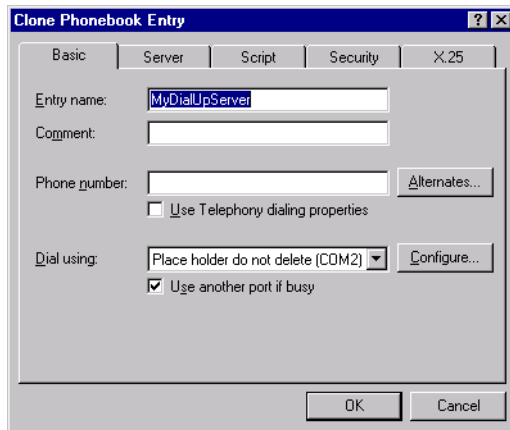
Clone Phonebook Entry

Basic | Server | Script | Security | X.25

Entry name: MyDialUpServer

Comment:

Phone number: Alternates...

Use Telephony dialing properties

Dial using: Place holder do not delete (COM2) Configure...

Use another port if busy

OK Cancel